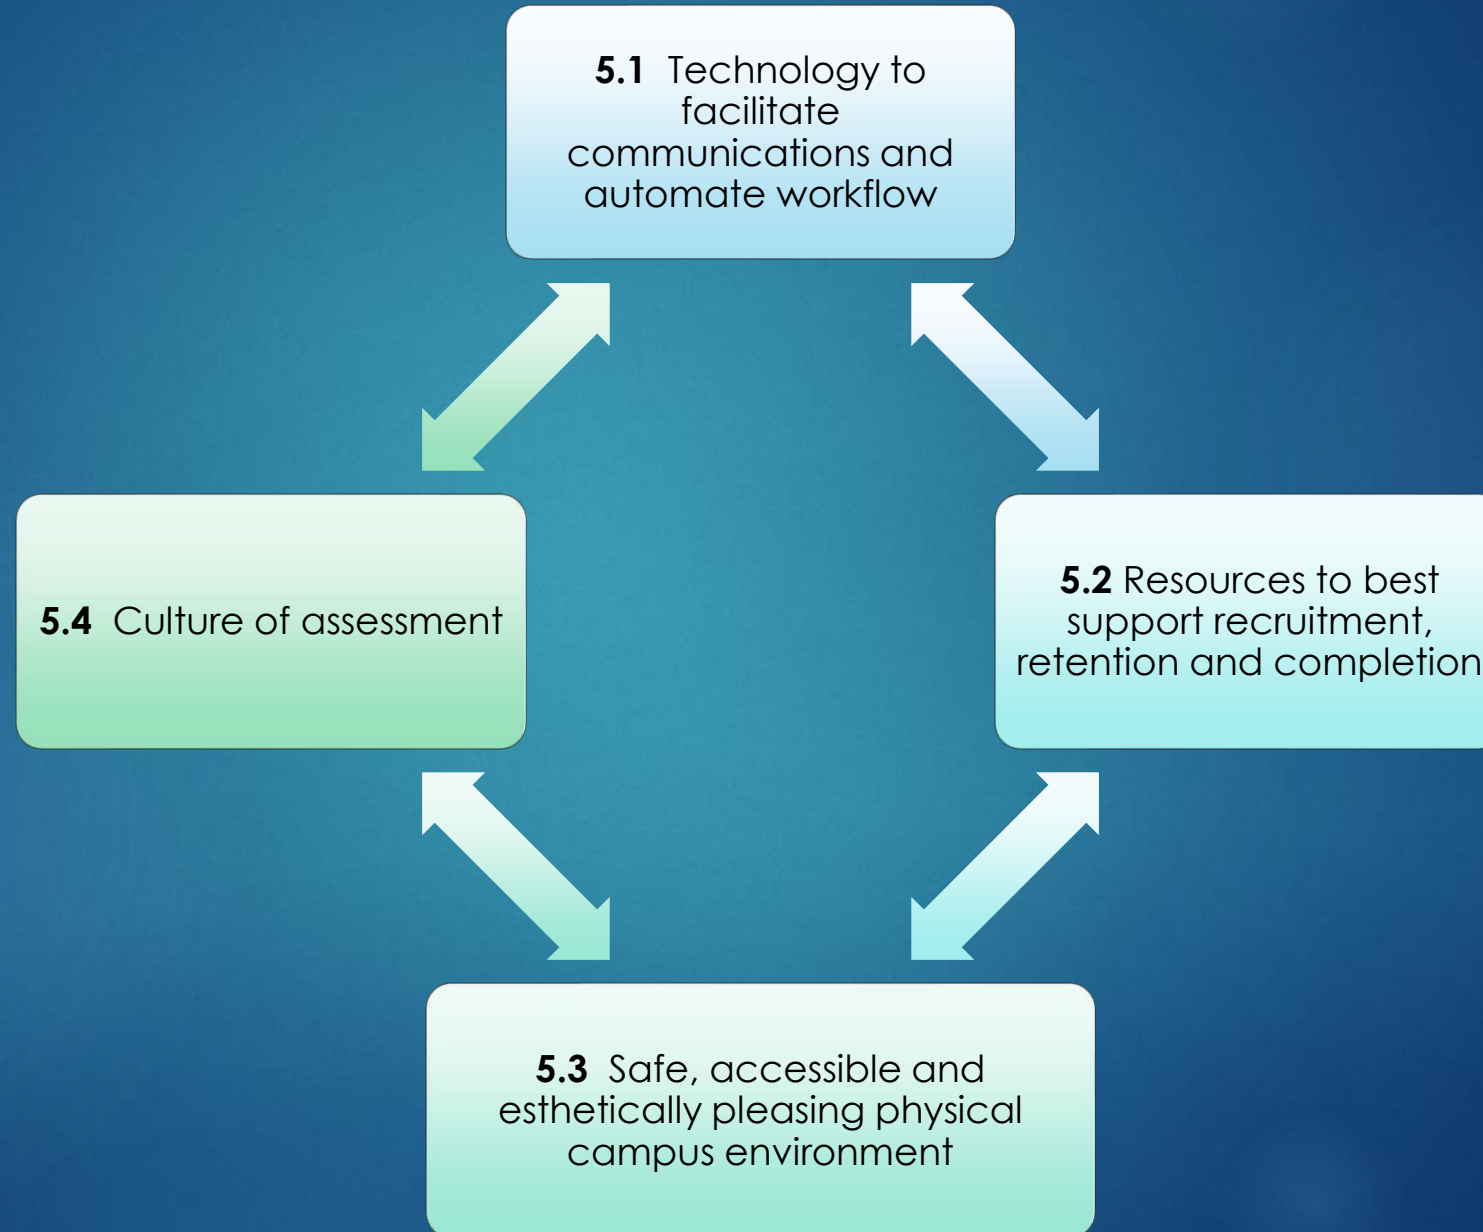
**5.1** Technology to facilitate communications and automate workflow

**5.4** Culture of assessment

**5.2** Resources to best support recruitment, retention and completion

**5.3** Safe, accessible and esthetically pleasing physical campus environment